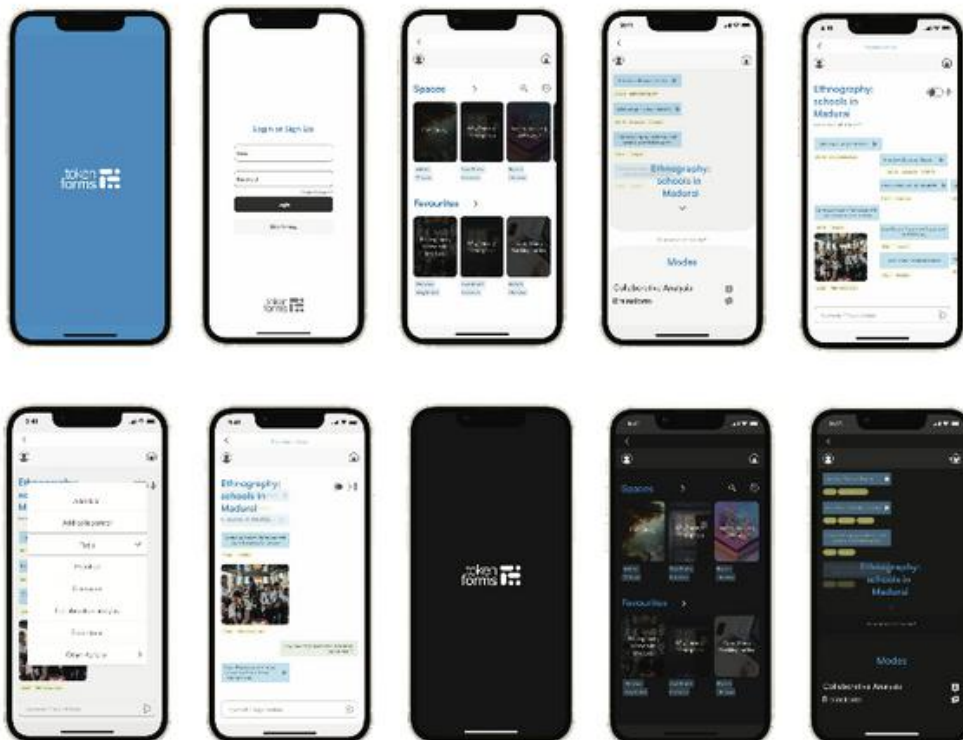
token forms

Login or Sign Up

Login

token forms

Spaces

Favourites

Ethnography: schools in Madurai

Modes

Collaborative Analysis

Ethnography: schools in Madurai

Ethnography: schools in Madurai

Add collaborator

Ethnography: schools in Madurai

token forms

Spaces

Favourites

Ethnography: schools in Madurai

Modes

Collaborative Analysis